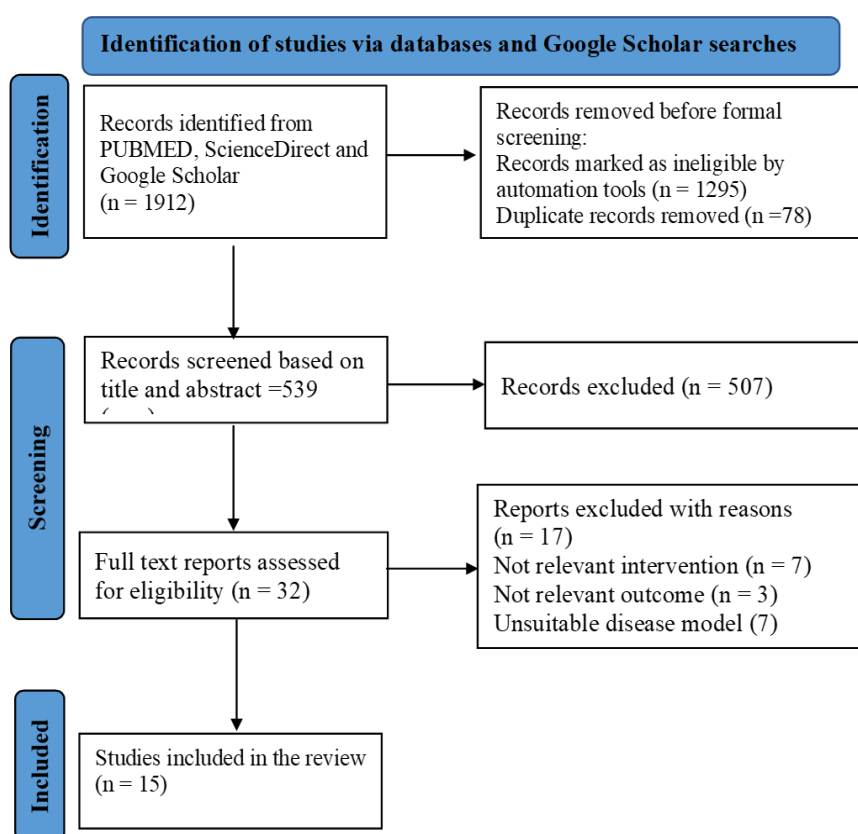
Identification of studies via databases and Google Scholar searches

Identification

Records identified from PUBMED, ScienceDirect and Google Scholar (n = 1912)

Records removed before formal screening:
Records marked as ineligible by automation tools (n = 1295)
Duplicate records removed (n =78)

Screening

Records screened based on title and abstract =539 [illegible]

Records excluded (n = 507)

Full text reports assessed for eligibility (n = 32)

Reports excluded with reasons (n = 17)
Not relevant intervention (n = 7)
Not relevant outcome (n = 3)
Unsuitable disease model (7)

Included

Studies included in the review (n = 15)